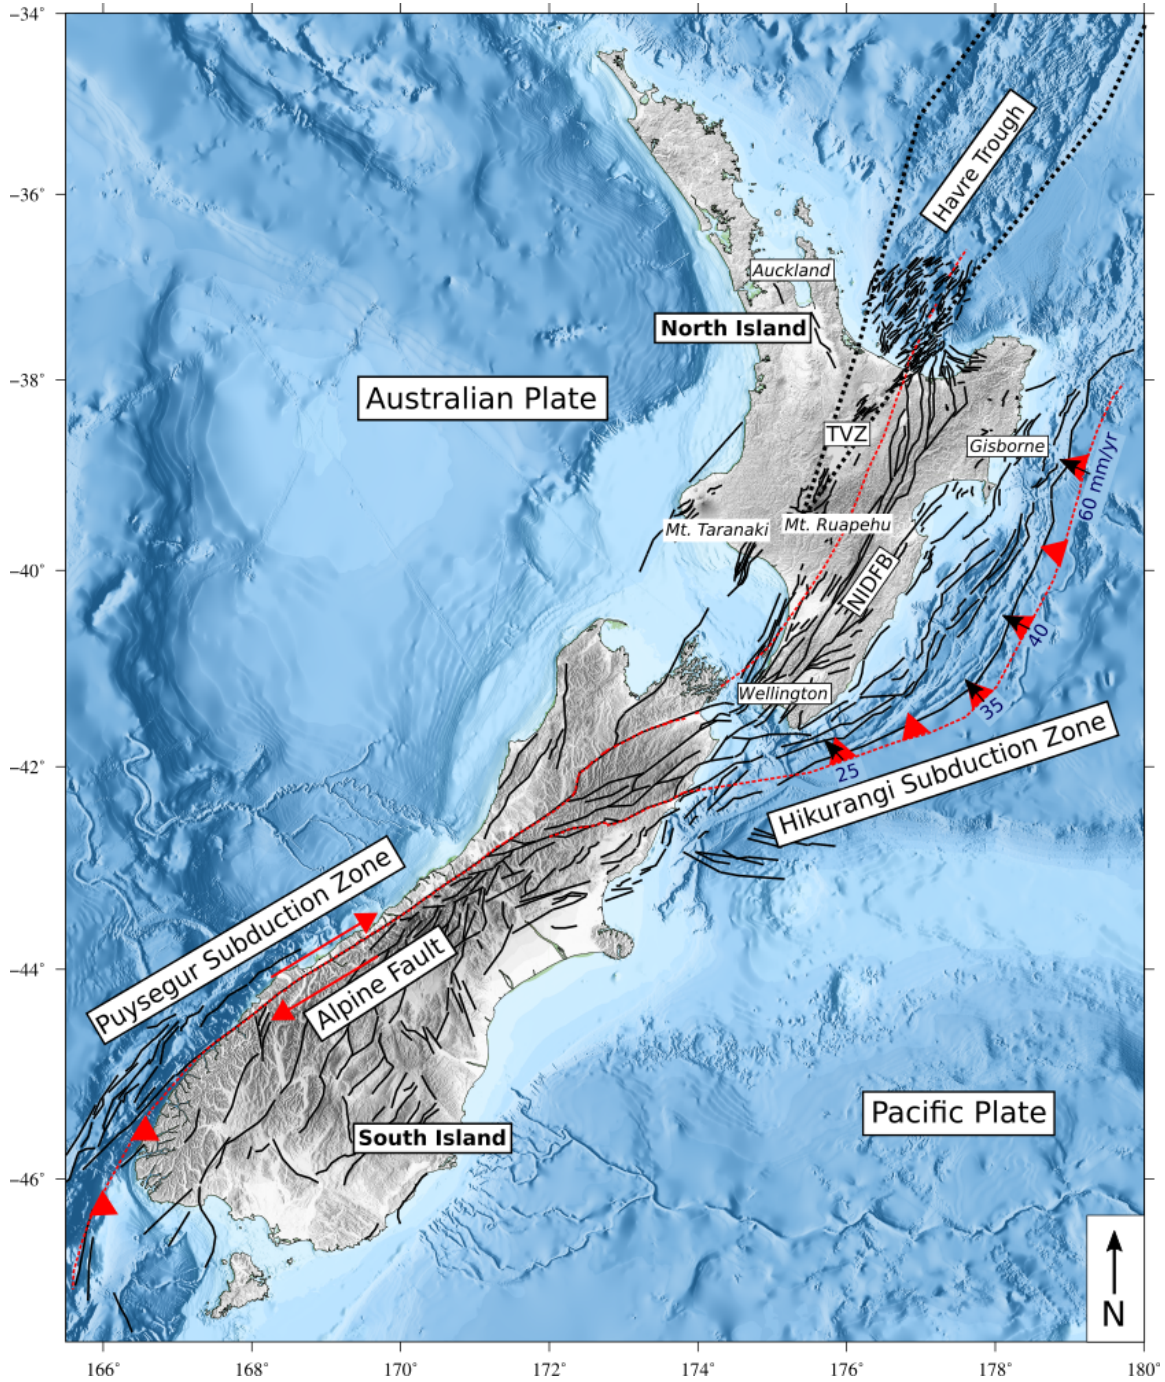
-34°
-36°
-38°
-40°
-42°
-44°
-46°

Havre Trough
Auckland
North Island
Australian Plate
TVZ
Gisborne
60 mm/yr
Mt. Taranaki
Mt. Ruapehu
NIDFB
40
Wellington
35
25
Hikurangi Subduction Zone
Puysegur Subduction Zone
Alpine Fault
Pacific Plate
South Island
N

166°
168°
170°
172°
174°
176°
178°
180°